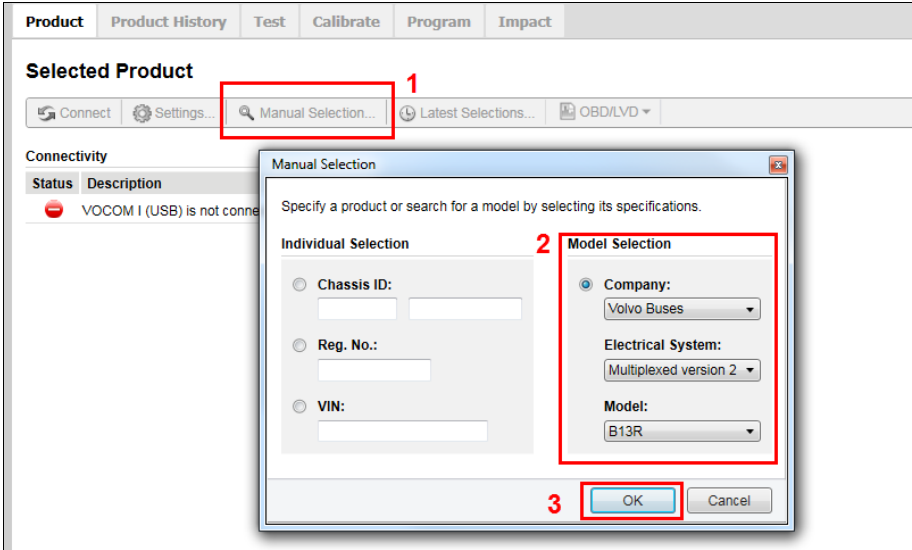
Product | Product History | Test | Calibrate | Program | Impact

Selected Product

Connect | Settings... | Manual Selection... | Latest Selections... | OBD/LVD

1

Connectivity

| Status | Description |
|---|---|
| | VOCOM I (USB) is not conne |

Manual Selection

Specify a product or search for a model by selecting its specifications.

Individual Selection

Chassis ID:

Reg. No.:

VIN:

2

Model Selection

Company:
Volvo Buses

Electrical System:
Multiplexed version 2

Model:
B13R

3

OK

Cancel